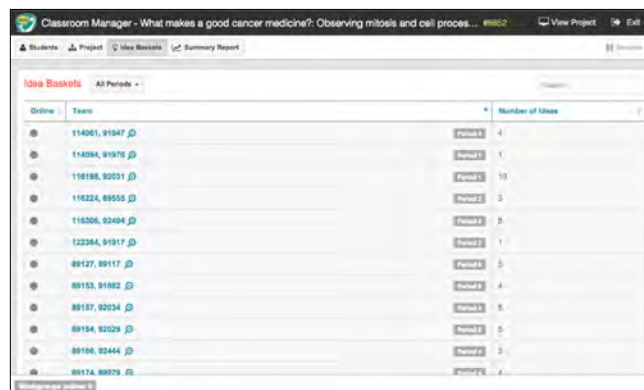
Classroom Manager - What makes a good cancer medicine?: Observing mitosis and cell proces... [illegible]

View Project Exit

Students Project Idea Baskets Summary Report

Idea Baskets All Periods

| Online | Team | | Number of Ideas |
|---|---|---|---|
| | 114061, 91947 | Period 4 | 4 |
| | 114094, 91970 | Period 1 | 1 |
| | 116198, 92031 | Period 1 | 10 |
| | 116224, 89555 | Period 1 | 3 |
| | 116306, 92404 | Period 4 | 8 |
| | 122384, 91917 | Period 2 | 1 |
| | 89127, 89117 | Period 6 | 5 |
| | 89153, 91682 | Period 6 | 4 |
| | 89157, 92034 | Period 6 | 5 |
| | 89164, 92029 | Period 6 | 5 |
| | 89166, 92444 | Period 6 | 3 |
| | 89174, 89979 | Period 6 | 4 |

Workgroups online: 0